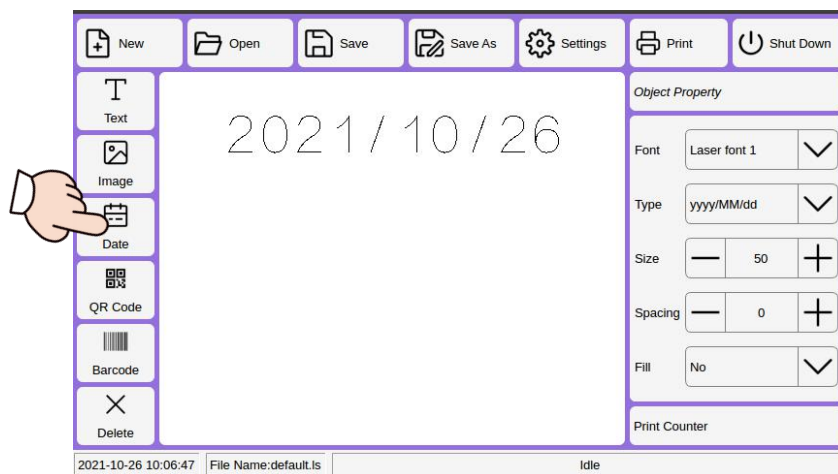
New Open Save Save As Settings Print Shut Down

Text
Image
Date
QR Code
Barcode
Delete

2021/10/26

Object Property

Font Laser font 1
Type yyyy/MM/dd
Size 50
Spacing 0
Fill No

Print Counter

2021-10-26 10:06:47 File Name:default.ls Idle